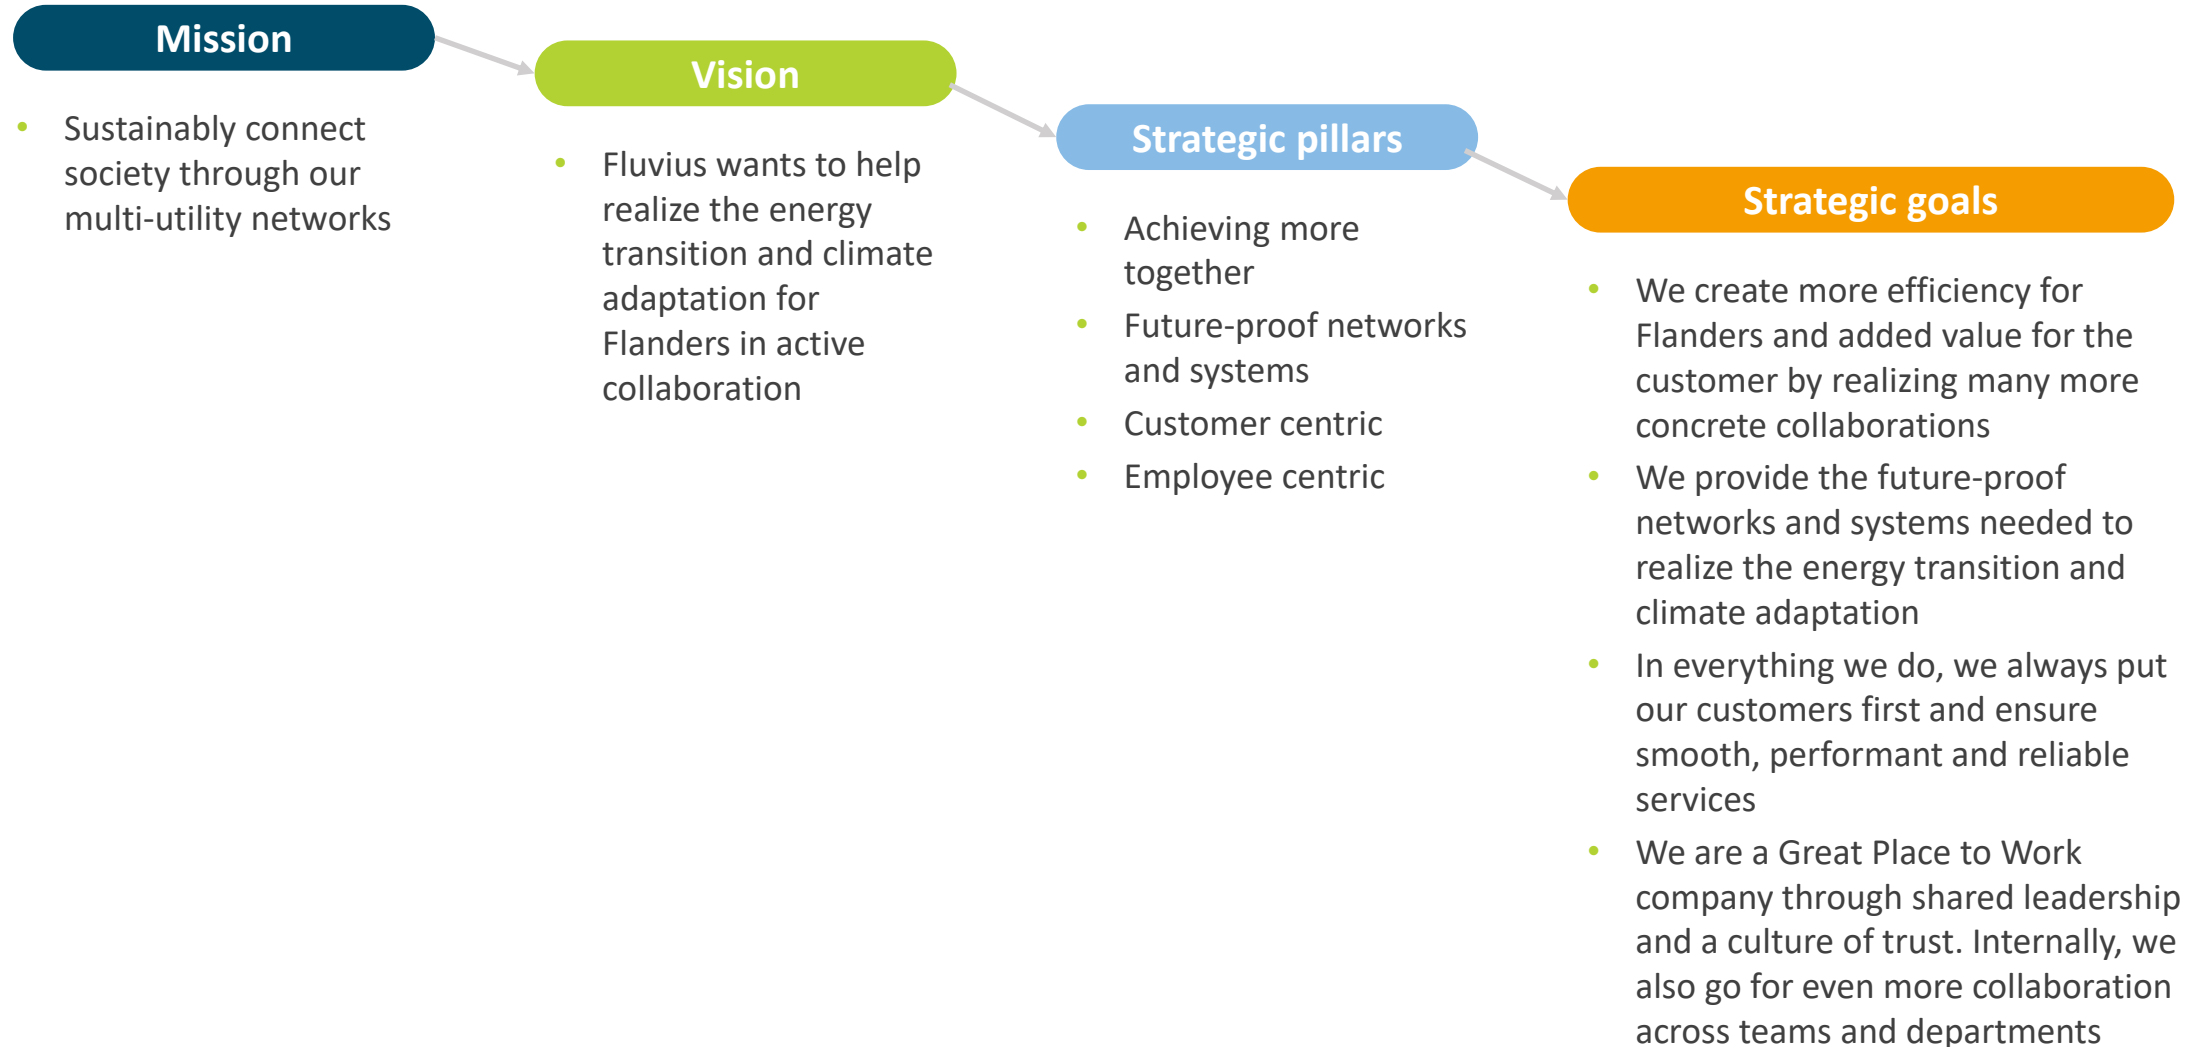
Mission

- Sustainably connect society through our multi-utility networks

Vision

- Fluvius wants to help realize the energy transition and climate adaptation for Flanders in active collaboration

Strategic pillars

- Achieving more together
- Future-proof networks and systems
- Customer centric
- Employee centric

Strategic goals

- We create more efficiency for Flanders and added value for the customer by realizing many more concrete collaborations
- We provide the future-proof networks and systems needed to realize the energy transition and climate adaptation
- In everything we do, we always put our customers first and ensure smooth, performant and reliable services
- We are a Great Place to Work company through shared leadership and a culture of trust. Internally, we also go for even more collaboration across teams and departments